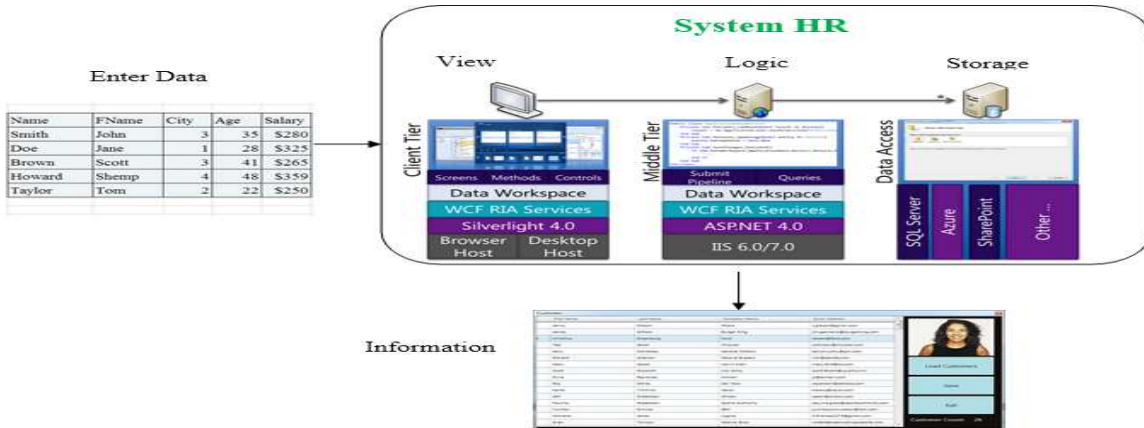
Enter Data

| Name | FName | City | Age | Salary |
|---|---|---|---|---|
| Smith | John | 3 | 35 | \$280 |
| Doe | Jane | 1 | 28 | \$325 |
| Brown | Scott | 3 | 41 | \$265 |
| Howard | Shemp | 4 | 48 | \$359 |
| Taylor | Tom | 2 | 22 | \$250 |

System HR

View

Logic

Storage

Client Tier

Screens Methods Controls

Data Workspace

WCF RIA Services

Silverlight 4.0

Browser Host

Desktop Host

Middle Tier

Submit Pipeline

Queries

Data Workspace

WCF RIA Services

ASP.NET 4.0

IIS 6.0/7.0

Data Access

SQL Server

Azure

SharePoint

Other ...

Information

Load Customers

Save

Exit

Customer Count